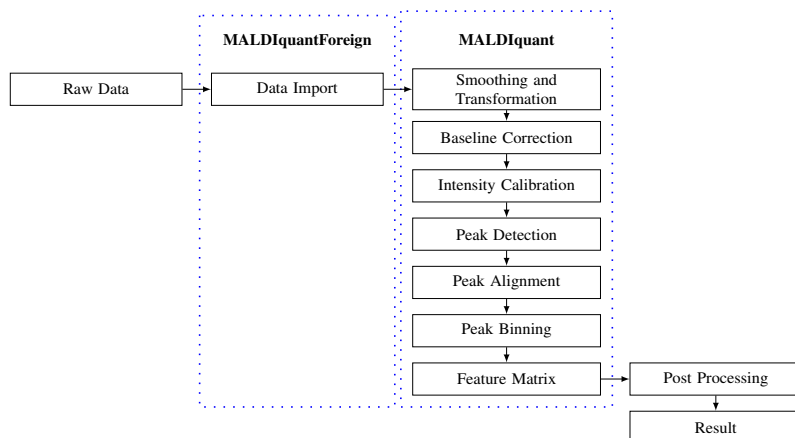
MALDIquantForeign

MALDIquant

Raw Data

Data Import

Smoothing and Transformation

Baseline Correction

Intensity Calibration

Peak Detection

Peak Alignment

Peak Binning

Feature Matrix

Post Processing

Result